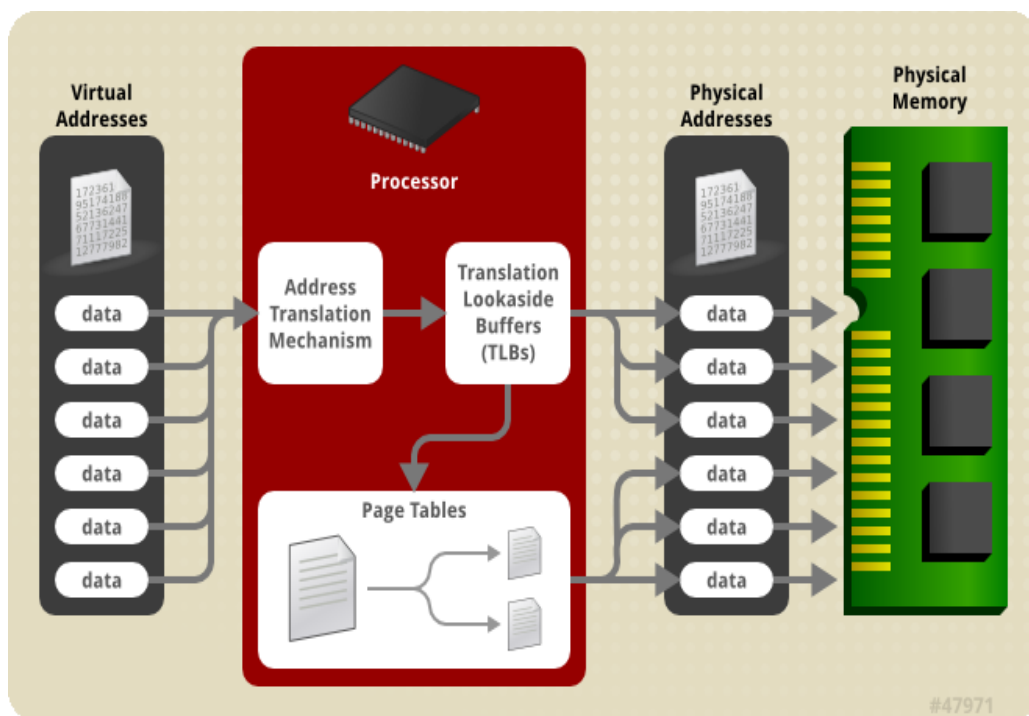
Virtual Addresses

172361
95174188
52136247
67731441
71117225
12777982

data
data
data
data
data
data

Processor

Address Translation Mechanism

Translation Lookaside Buffers (TLBs)

Page Tables

Physical Addresses

172361
95174188
52136247
67731441
71117225
12777982

data
data
data
data
data
data

Physical Memory

#47971